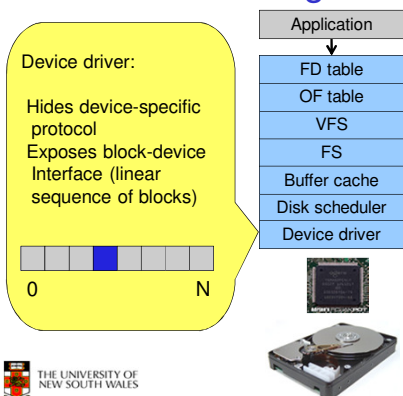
Device driver:

Hides device-specific protocol
Exposes block-device Interface (linear sequence of blocks)

0

N

Application

FD table

OF table

VFS

FS

Buffer cache

Disk scheduler

Device driver

THE UNIVERSITY OF NEW SOUTH WALES